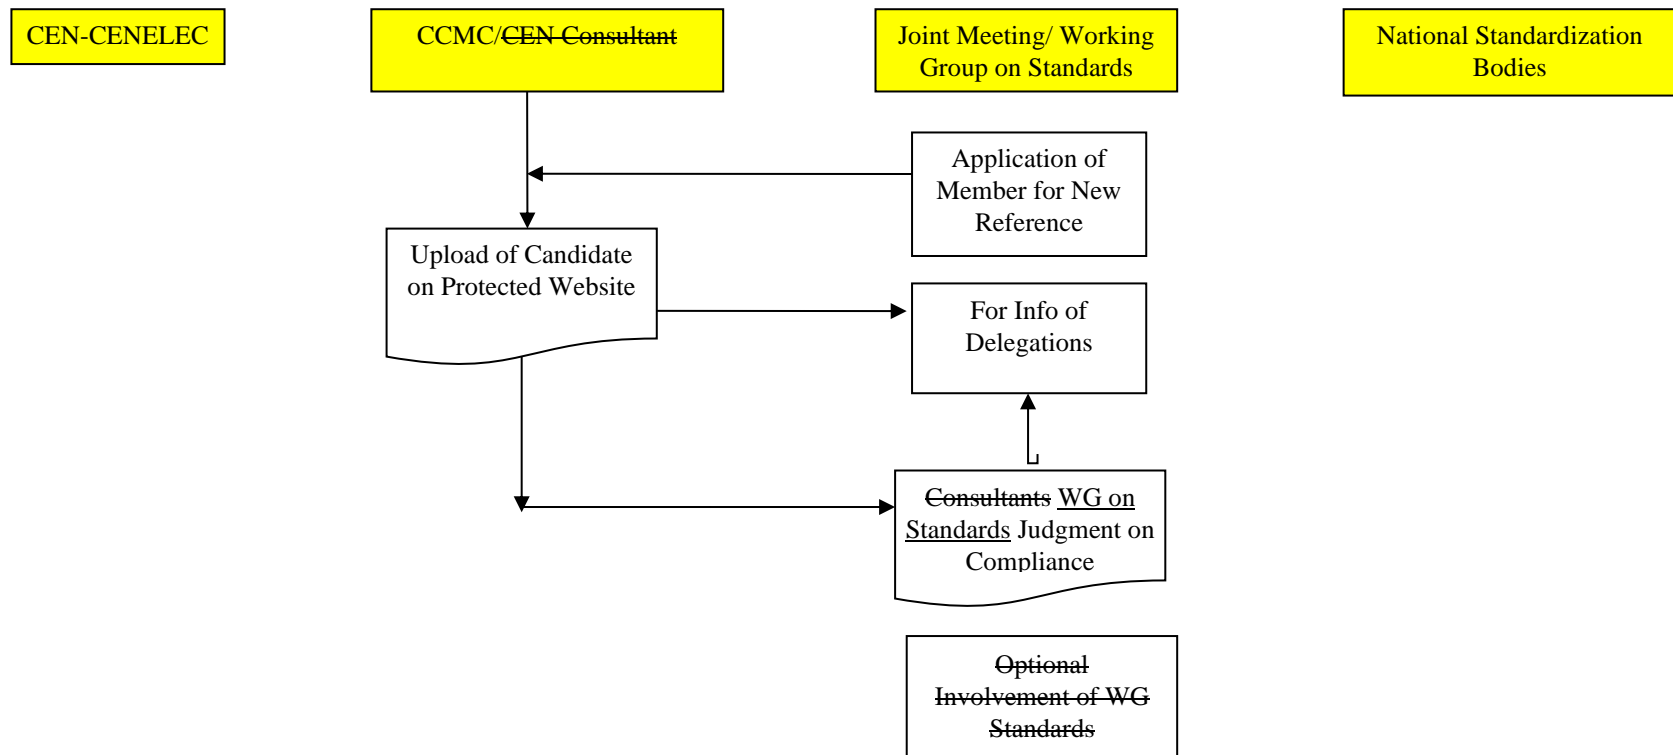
CEN-CENELEC

CCMC/~~CEN Consultant~~

Joint Meeting/ Working Group on Standards

National Standardization Bodies

Application of Member for New Reference

Upload of Candidate on Protected Website

For Info of Delegations

~~Consultants~~ WG on Standards Judgment on Compliance

~~Optional Involvement of WG Standards~~